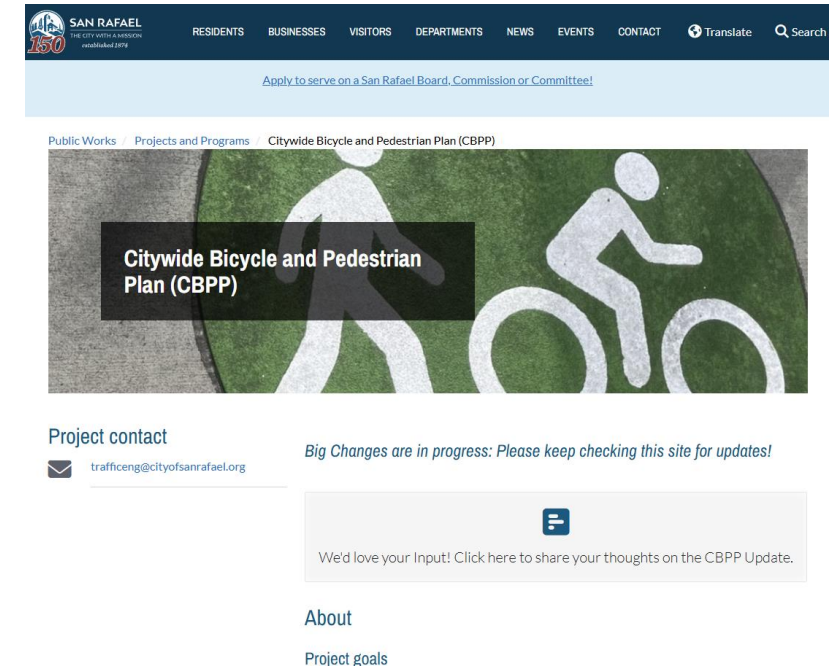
SAN RAFAEL
THE CITY WITH A MISSION
established 1874
150

RESIDENTS BUSINESSES VISITORS DEPARTMENTS NEWS EVENTS CONTACT Translate Search

Apply to serve on a San Rafael Board, Commission or Committee!

Public Works / Projects and Programs / Citywide Bicycle and Pedestrian Plan (CBPP)

Citywide Bicycle and Pedestrian Plan (CBPP)

Project contact

trafficeng@cityofsanrafael.org

Big Changes are in progress: Please keep checking this site for updates!

We'd love your Input! Click here to share your thoughts on the CBPP Update.

About

Project goals